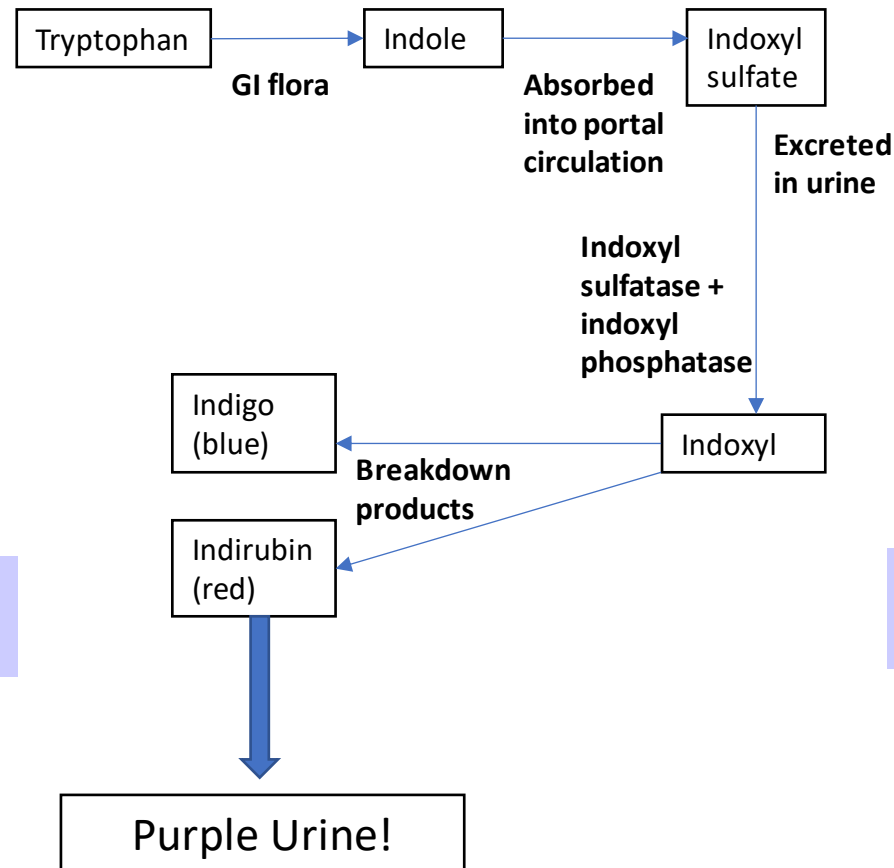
Tryptophan

GI flora

Indole

Absorbed into portal circulation

Indoxyl sulfate

Excreted in urine

Indoxyl sulfatase + indoxyl phosphatase

Indoxyl

Breakdown products

Indigo (blue)

Indirubin (red)

Purple Urine!